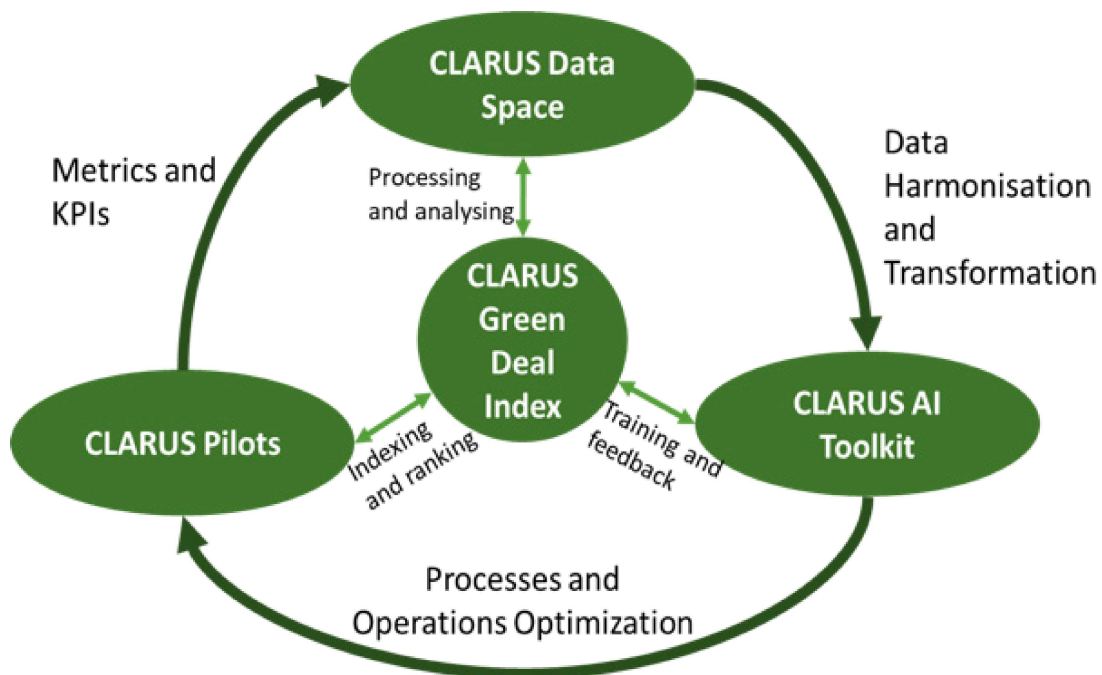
CLARUS Data Space

Metrics and KPIs

Processing and analysing

Data Harmonisation and Transformation

CLARUS Green Deal Index

CLARUS Pilots

Indexing and ranking

Training and feedback

CLARUS AI Toolkit

Processes and Operations Optimization